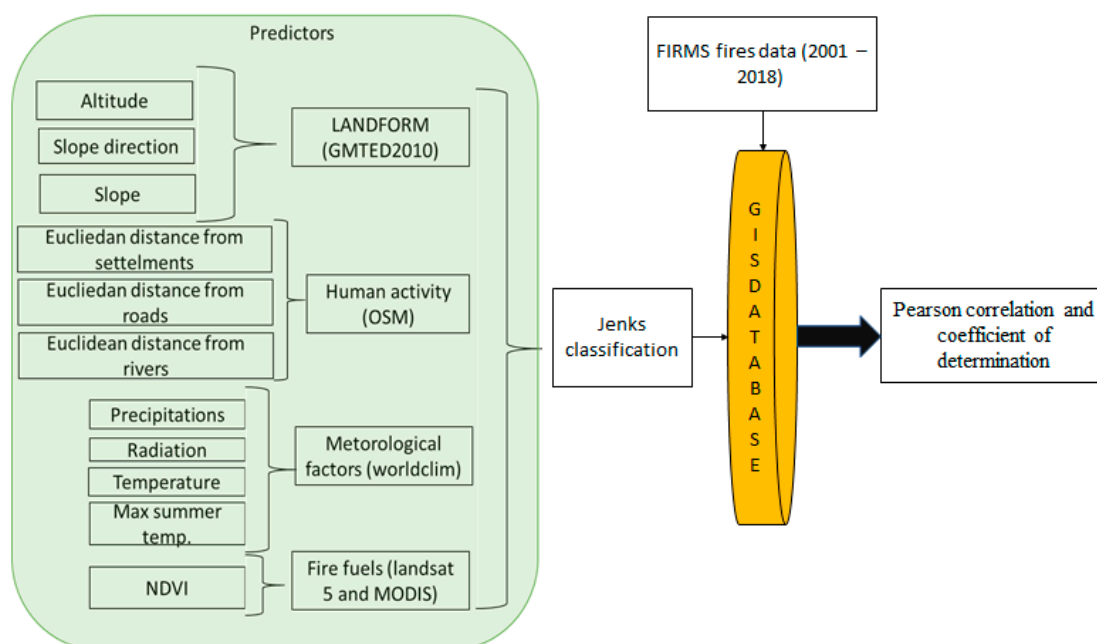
Predictors

Altitude

Slope direction

Slope

LANDFORM (GMTED2010)

Eucliedan distance from settelments

Eucliedan distance from roads

Euclidean distance from rivers

Human activity (OSM)

Precipitations

Radiation

Temperature

Max summer temp.

Metorological factors (worldclim)

NDVI

Fire fuels (landsat 5 and MODIS)

FIRMS fires data (2001 – 2018)

Jenks classification

G I S D A T A B A S E

Pearson correlation and coefficient of determination